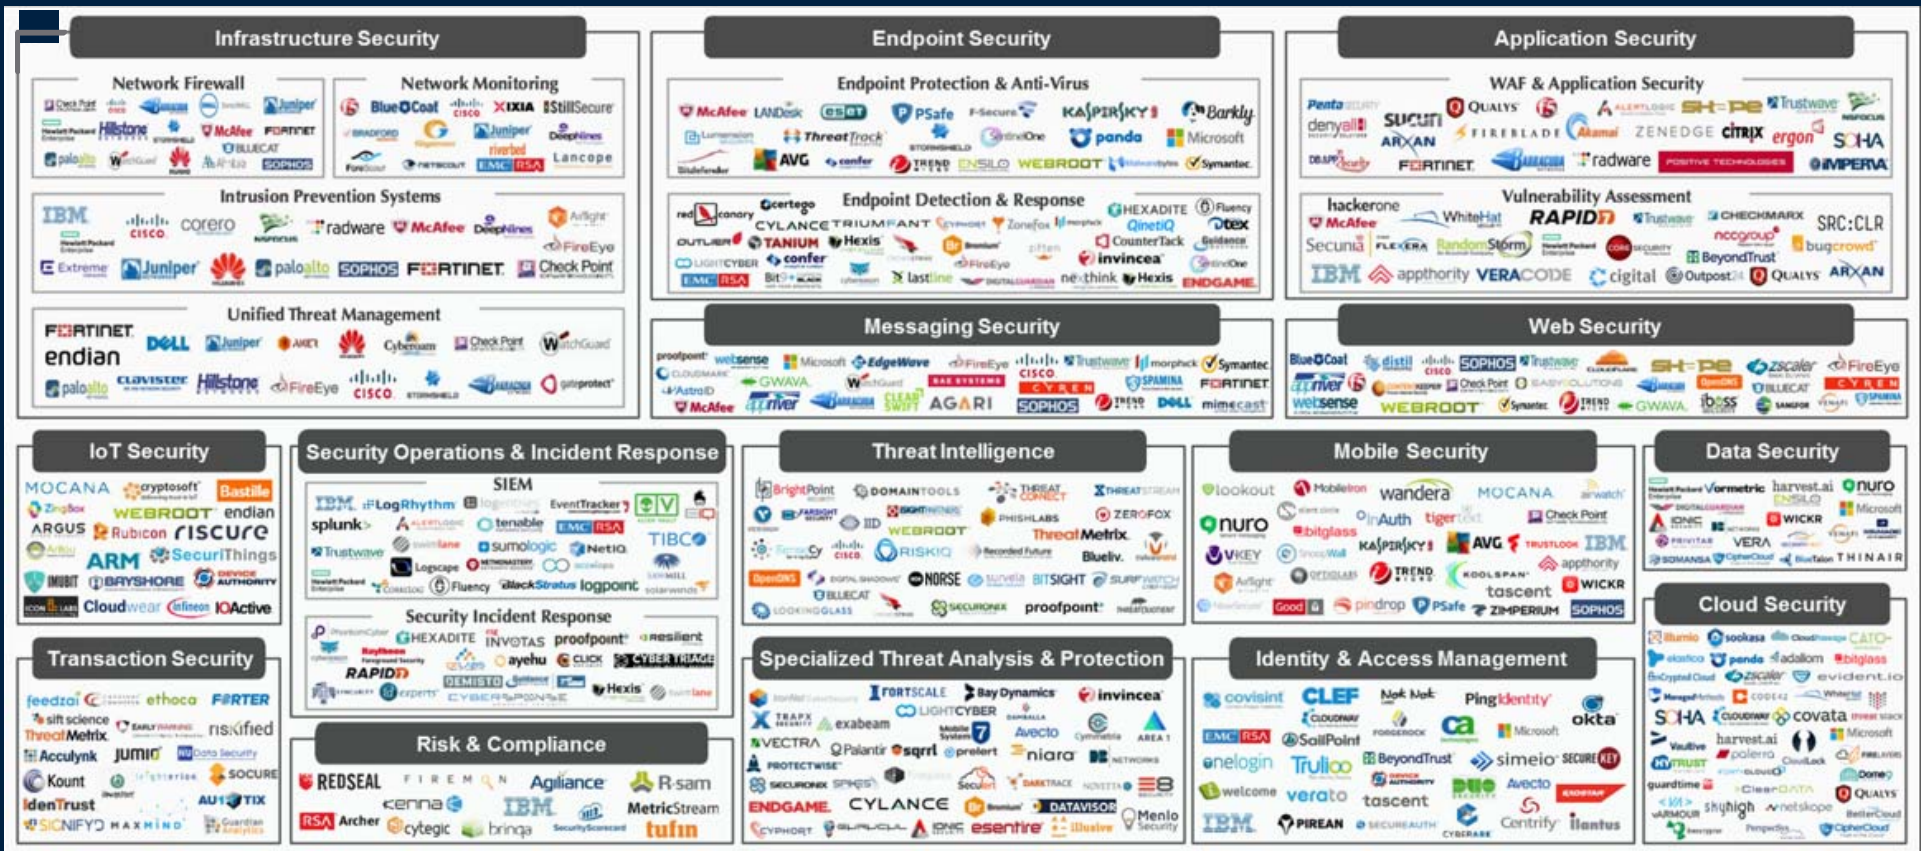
Infrastructure Security

Network Firewall
Check Point, Juniper, Hillstone, McAfee, FORTINET, BLUECAT, paloalto, WatchGuard, HUAWEI, SOPHOS

Network Monitoring
Blue Coat, CISCO, IXIA, StillSecure, Juniper, BRADFORD, riverbed, ForeScout, NETSCOUT, EMC RSA, Lancope

Intrusion Prevention Systems
IBM, CISCO, corero, radware, McAfee, DeepNines, Extreme, Juniper, HUAWEI, paloalto, SOPHOS, FORTINET, Check Point, FireEye

Unified Threat Management
FORTINET, endian, DELL, Juniper, Cyberoam, Check Point, WatchGuard, paloalto, CLAVISTER, Hillstone, FireEye, CISCO, gateprotect

Endpoint Security

Endpoint Protection & Anti-Virus
McAfee, LANDesk, eset, PSafe, F-Secure, KASPERSKY, Barkly, Lumension, ThreatTrack, panda, Microsoft, AVG, confer, TREND, ENSILO, WEBROOT, Symantec, Bitdefender

Endpoint Detection & Response
redcanary, Certego, CYLANCE, TRIUMFANT, Zonefox, HEXADITE, QinetiQ, Fluency, Tex, TANIUM, Hexis, CounterTack, Guidance, LIGHTCYBER, confer, invincea, EMC RSA, Bit9, lastline, FireEye, nexthink, Hexis, ENDGAME

Application Security

WAF & Application Security
Penta Security, denyall, SUCURI, QUALYS, ARXAN, FIREBLADE, Akamai, ZENEDGE, CITRIX, ergon, SOHA, FORTINET, radware, POSITIVE TECHNOLOGIES, IMPERVA, Trustwave

Vulnerability Assessment
hackerone, McAfee, WhiteHat, RAPID7, Trustwave, CHECKMARX, SRC:CLR, nccgroup, bugcrowd, Secunia, FLEXERA, RandomStorm, BeyondTrust, IBM, apphority, VERACODE, cigital, Outpost24, QUALYS, ARXAN

Messaging Security
proofpoint, websense, Microsoft, EdgeWave, FireEye, CISCO, Trustwave, morphick, Symantec, CLOUDMARK, GWAVA, WatchGuard, BAE SYSTEMS, CYREN, SPAMINA, FORTINET, McAfee, Retriever, CLEAR SWIFT, AGARI, SOPHOS, TREND, DELL, mimecast

Web Security
Blue Coat, distil, CISCO, SOPHOS, Trustwave, CLOUDFLARE, SHAPE, zscaler, FireEye, Retriever, SOPHOS, Check Point, BLUECAT, CYREN, websense, WEBROOT, Symantec, TREND, GWAVA, iboss, SPAMINA

IoT Security
MOCANA, cryptosoft, Bastille, ZingBox, WEBROOT, endian, ARGUS, Rubicon, riscure, ARM, SecuriThings, BAYSHORE, DEVICE AUTHORITY, Cloudwear, Infineon, IOActive

Security Operations & Incident Response

SIEM
IBM, LogRhythm, EventTracker, splunk, tenable, EMC RSA, Trustwave, sumologic, NetIQ, TIBCO, Logscape, Fluency, BlackStratus, logpoint

Security Incident Response
HEXADITE, INVOTAS, proofpoint, resilient, ayehu, CLICK, CYBER TRIAGE, RAPID7, DEMISTO, Hexis, CYBERSPONSE

Threat Intelligence
BrightPoint, DOMAINTOOLS, THREAT CONNECT, THREATSTREAM, FARSIGHT, WEBROOT, PHISHLABS, ZEROFOX, ThreatMetrix, CISCO, RISKIQ, Recorded Future, Blueliv, OpenDNS, NORSE, BITSIGHT, BLUECAT, SECURONIX, proofpoint, LOOKINGGLASS

Mobile Security
lookout, MobileIron, wandera, MOCANA, airwatch, nuro, InAuth, tiger, Check Point, bitglass, KASPERSKY, AVG, IBM, VKEY, appthority, KOOLSPAN, WICKR, tascent, Good, pindrop, PSafe, ZIMPERIUM, SOPHOS

Data Security
Vormetric, harvest.ai, nuro, ENSILO, Microsoft, WICKR, VERA, THINAIR, SOMANSA, CipherCloud

Transaction Security
feedzai, ethoca, FORTER, sift science, riskified, ThreatMetrix, Acculynk, JUMIO, SOCURE, Kount, IdenTrust, AU10TIX, SIGNIFYD, MAXMIND, Guardian Analytics

Risk & Compliance
REDSEAL, FIREMON, Agiliance, RSAM, kenna, IBM, MetricStream, RSA Archer, cytegic, bringa, SecurityScorecard, tufin

Specialized Threat Analysis & Protection
FORTSCALE, Bay Dynamics, invincea, LIGHTCYBER, TRAPX, exabeam, Avecto, VECTRA, Palantir, sqrrl, prelert, niara, PROTECTWISE, DARKTRACE, ENDGAME, CYLANCE, DATAVISOR, Menlo Security, CYPHORT, esentire, illusive

Identity & Access Management
covisint, CLEF, Nok Nok, PingIdentity, okta, EMC RSA, SailPoint, Microsoft, onelogin, Trulioo, BeyondTrust, simeio, welcome, veratos, tascent, DUO, Avecto, IBM, PIREAN, Centrify, ilantus

Cloud Security
illumio, sookasa, CATO, elastica, panda, adallom, bitglass, zscaler, evident.io, SOHA, covata, harvest.ai, Vaultive, Microsoft, guardtime, Okta, QUALYS, netskope, skyhigh, CipherCloud